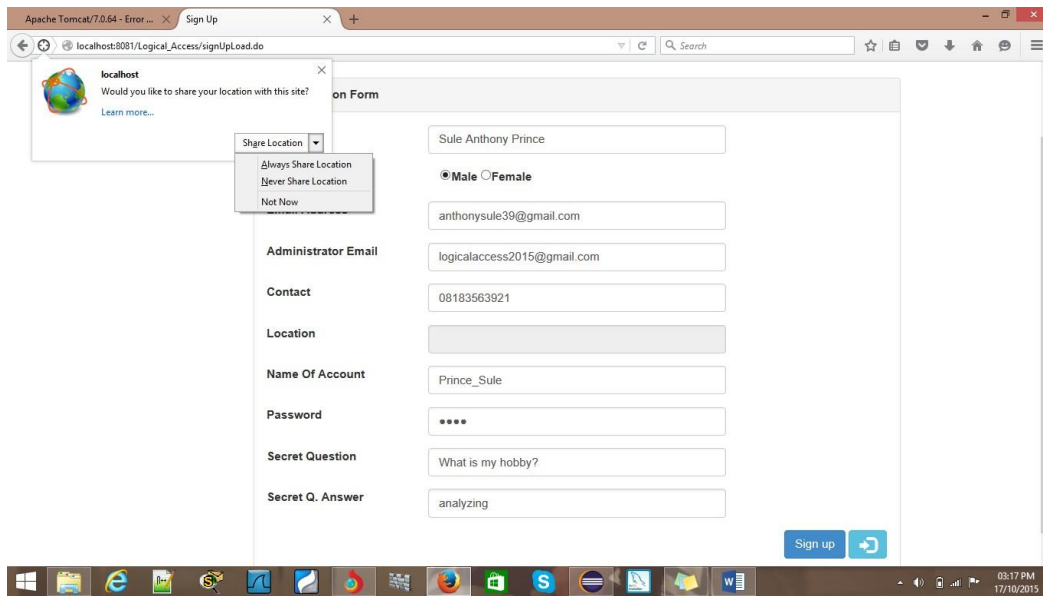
Apache Tomcat/7.0.64 - Error ... ×
Sign Up ×
+

localhost:8081/Logical_Access/signUpLoad.do

Search

localhost
Would you like to share your location with this site?
Learn more...

Share Location
Always Share Location
Never Share Location
Not Now

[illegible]on Form

Sule Anthony Prince

Male Female

anthonysule39@gmail.com

Administrator Email
logicalaccess2015@gmail.com

Contact
08183563921

Location

Name Of Account
Prince_Sule

Password
••••

Secret Question
What is my hobby?

Secret Q. Answer
analyzing

Sign up

03:17 PM
17/10/2015